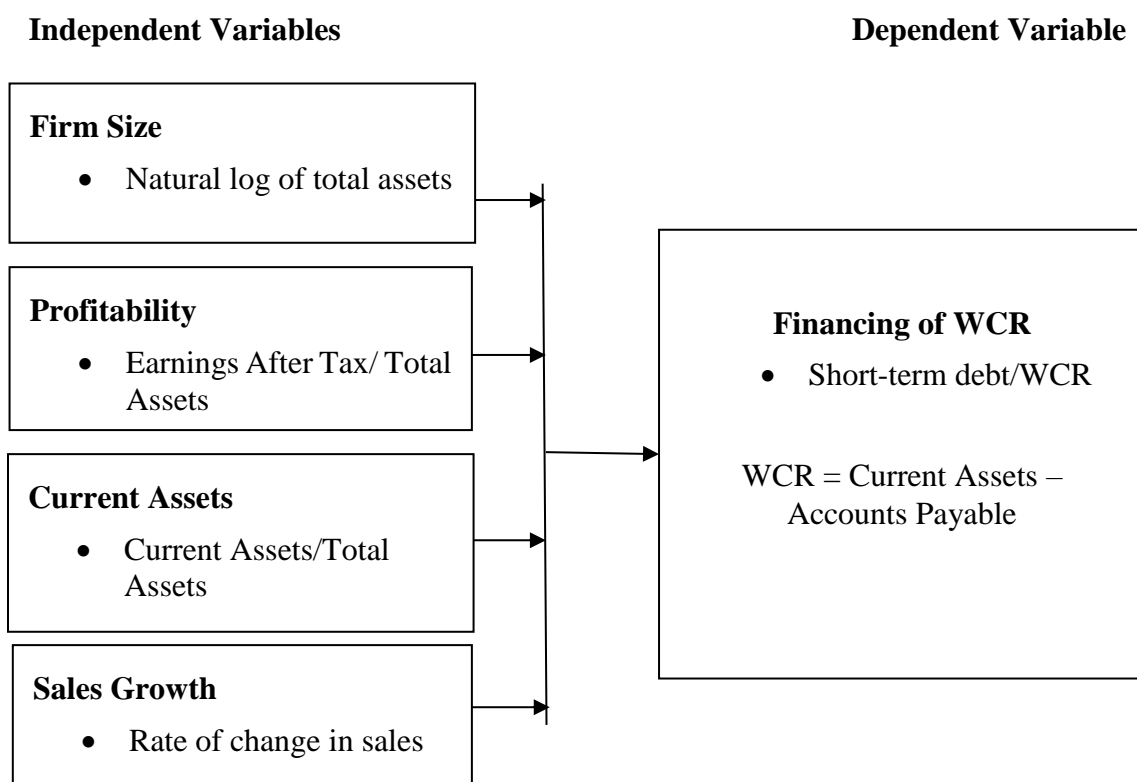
**Independent Variables**

**Dependent Variable**

**Firm Size**

- Natural log of total assets

**Profitability**

- Earnings After Tax/ Total Assets

**Current Assets**

- Current Assets/Total Assets

**Sales Growth**

- Rate of change in sales

**Financing of WCR**

- Short-term debt/WCR

WCR = Current Assets – Accounts Payable